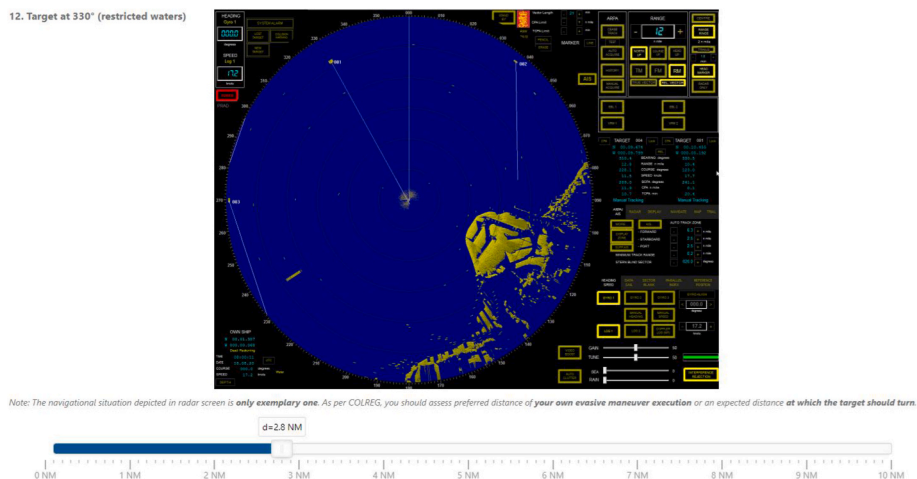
12. Target at 330° (restricted waters)

HEADING
SPEED
ARPA
RANGE
12
AIS
TARGET
TARGET
OWN SHIP
GAIN
TUNE

Note: The navigational situation depicted in radar screen is only exemplary one. As per COLREG, you should assess preferred distance of your own evasive maneuver execution or an expected distance at which the target should turn.

d=2.8 NM

0 NM 1 NM 2 NM 3 NM 4 NM 5 NM 6 NM 7 NM 8 NM 9 NM 10 NM